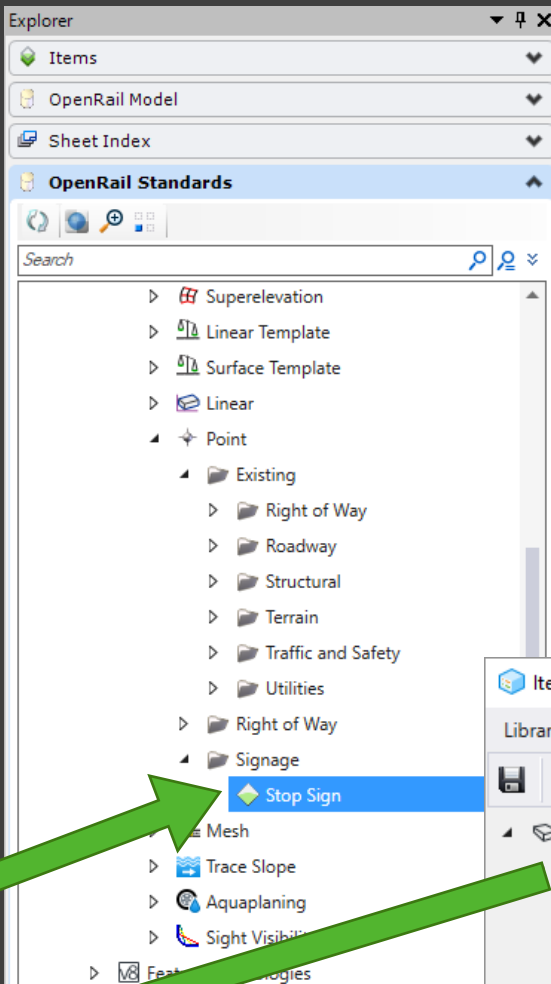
Explorer

Items

OpenRail Model

Sheet Index

OpenRail Standards

Search

Superelevation

Linear Template

Surface Template

Linear

Point

Existing

Right of Way

Roadway

Structural

Terrain

Traffic and Safety

Utilities

Right of Way

Signage

Stop Sign

Mesh

Trace Slope

Aquaplaning

Sight Visibili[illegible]

Feat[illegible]logies

Ite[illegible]

Librar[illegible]